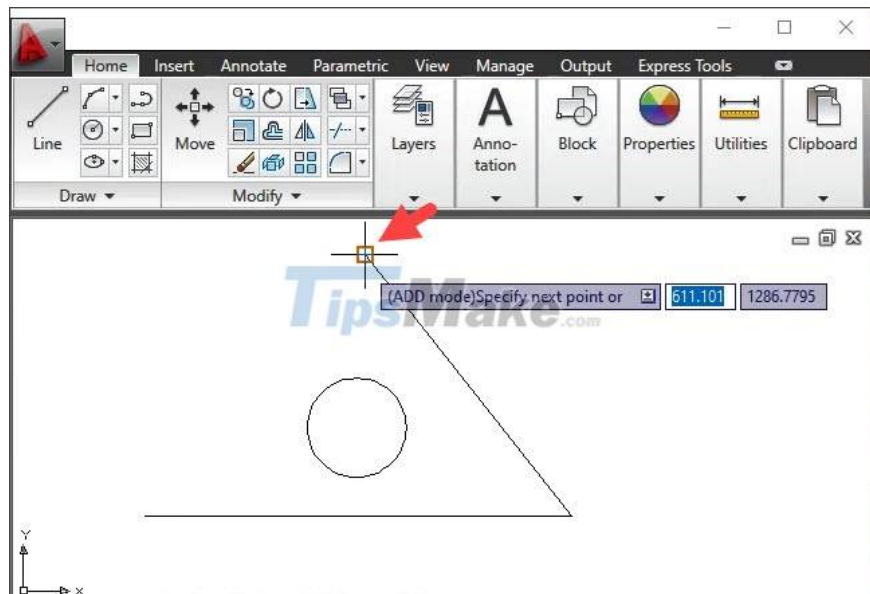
Home Insert Annotate Parametric View Manage Output Express Tools

Line

Draw ▾

Move

Modify ▾

Layers

Annotation

Block

Properties

Utilities

Clipboard

TipsMake.com

(ADD mode)Specify next point or 611.101 1286.7795

Y

X